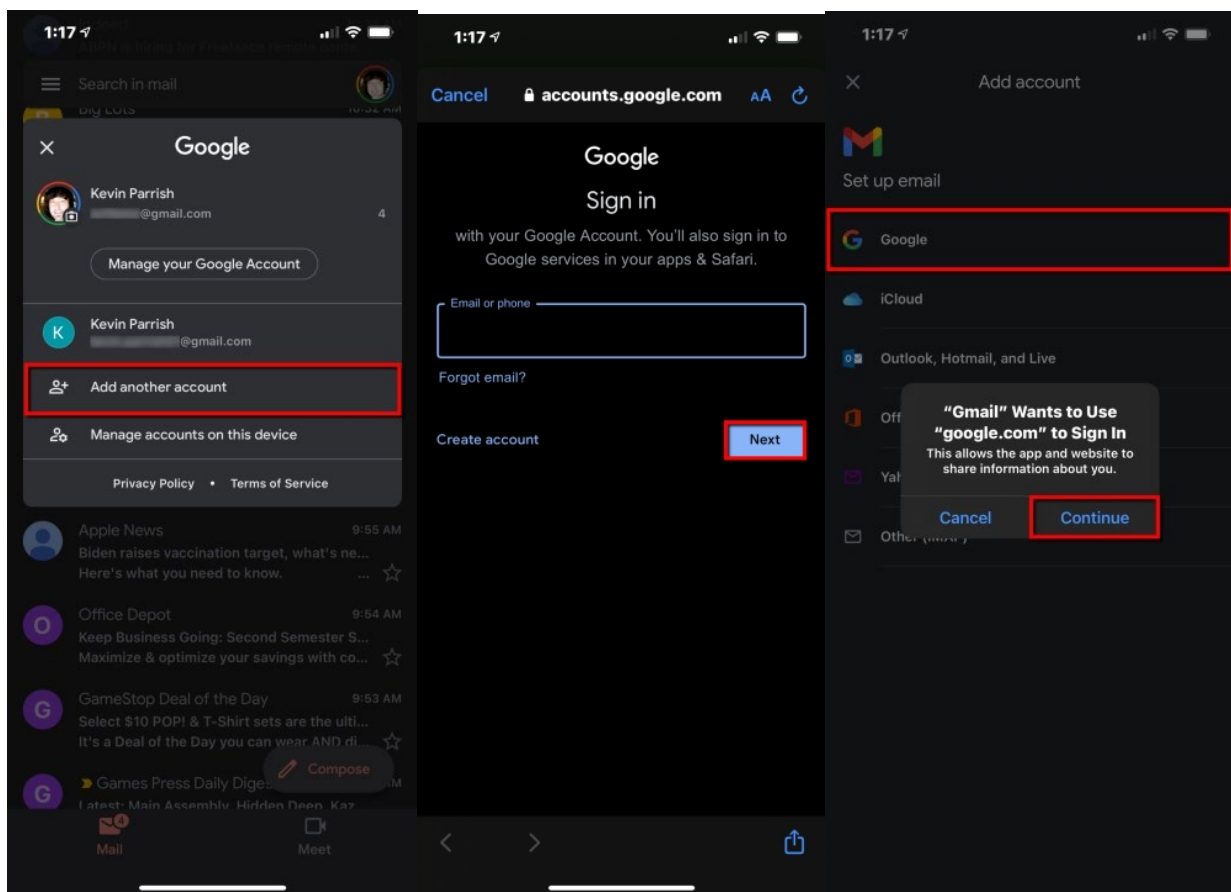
1:17

Search in mail

Big Lots 10:32 AM

Google

Kevin Parrish
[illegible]@gmail.com 4

Manage your Google Account

K Kevin Parrish
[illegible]@gmail.com

Add another account

Manage accounts on this device

Privacy Policy • Terms of Service

Apple News 9:55 AM
Biden raises vaccination target, what's ne...
Here's what you need to know.

Office Depot 9:54 AM
Keep Business Going: Second Semester S...
Maximize & optimize your savings with co...

GameStop Deal of the Day 9:53 AM
Select $10 POP! & T-Shirt sets are the ulti...
It's a Deal of the Day you can wear AND di...

Games Press Daily Diges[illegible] AM
Latest: Main Assembly, Hidden Deep, Kaz...

Compose

Mail 4 Meet

1:17

Cancel accounts.google.com AA

Google

Sign in

with your Google Account. You'll also sign in to Google services in your apps & Safari.

Email or phone

Forgot email?

Create account

Next

1:17

Add account

Set up email

Google

iCloud

Outlook, Hotmail, and Live

Off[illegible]

Yah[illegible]

Other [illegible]

"Gmail" Wants to Use "google.com" to Sign In
This allows the app and website to share information about you.

Cancel Continue